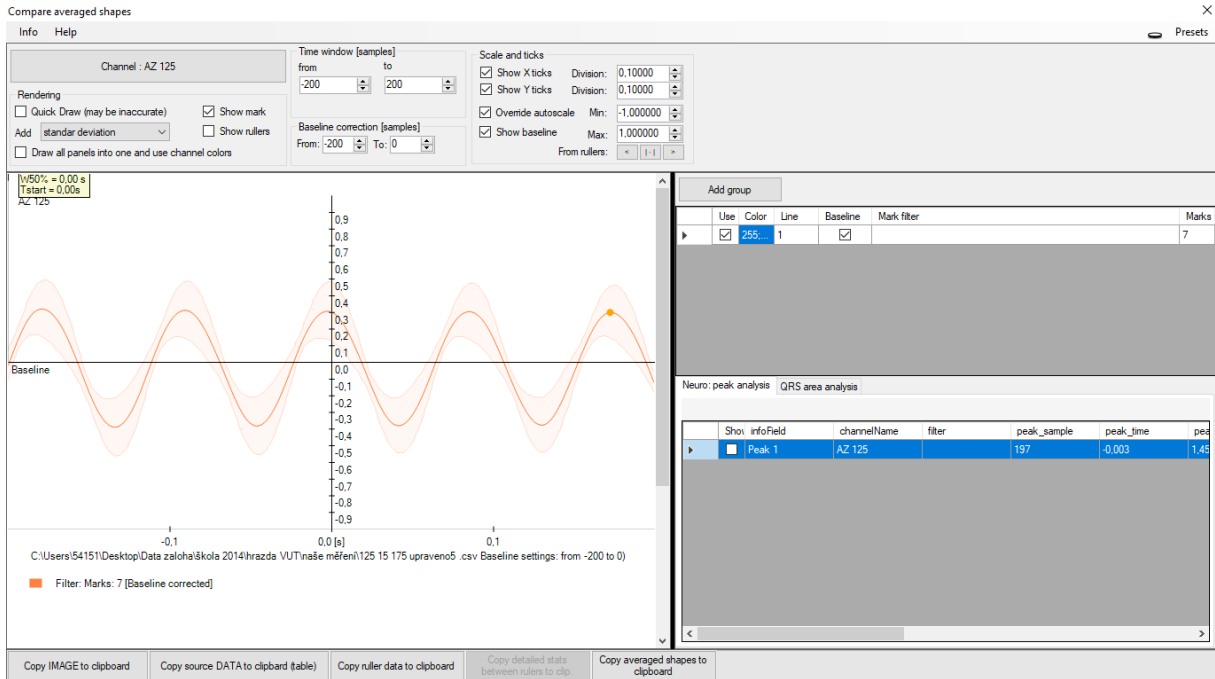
Compare averaged shapes
×
Info Help
Presets

Channel : AZ 125

Rendering
Quick Draw (may be inaccurate)
Show mark
Add standar deviation
Show rullers
Draw all panels into one and use channel colors

Time window [samples]
from -200
to 200

Baseline correction [samples]
From: -200 To: 0

Scale and ticks
Show X ticks Division: 0,10000
Show Y ticks Division: 0,10000
Override autoscale Min: -1,000000
Show baseline Max: 1,000000
From rullers: < |-| >

W50% = 0,00 s
Tstart = 0,00s
AZ 125

0,9
0,8
0,7
0,6
0,5
0,4
0,3
0,2
0,1
Baseline
0,0
-0,1
-0,2
-0,3
-0,4
-0,5
-0,6
-0,7
-0,8
-0,9

-0,1
0,0 [s]
0,1

C:\Users\54151\Desktop\Data zaloha\škola 2014\hrazda VUT\naše měření\125 15 175 upraveno5 .csv Baseline settings: from -200 to 0)

Filter: Marks: 7 [Baseline corrected]

Add group

| | Use | Color | Line | Baseline | Mark filter | Marks |
|---|---|---|---|---|---|---|
| ▸ | ☑ | 255;... | 1 | ☑ | | 7 |

Neuro: peak analysis
QRS area analysis

| | Show | infoField | channelName | filter | peak_sample | peak_time | pea |
|---|---|---|---|---|---|---|---|
| ▸ | ☐ | Peak 1 | AZ 125 | | 197 | -0,003 | 1,45 |

Copy IMAGE to clipboard
Copy source DATA to clipbard (table)
Copy ruller data to clipboard
Copy detailed stats between rulers to clip.
Copy averaged shapes to clipboard